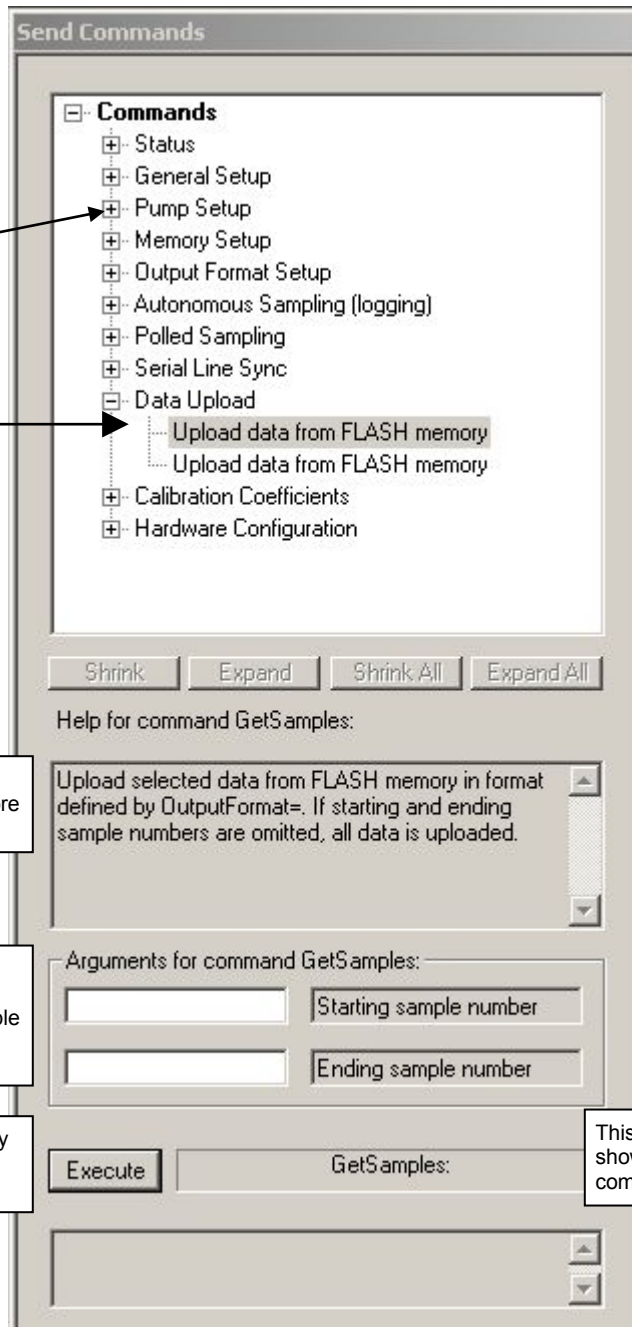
Send Commands

Commands
Status
General Setup
Pump Setup
Memory Setup
Output Format Setup
Autonomous Sampling (logging)
Polled Sampling
Serial Line Sync
Data Upload
Upload data from FLASH memory
Upload data from FLASH memory
Calibration Coefficients
Hardware Configuration

Shrink | Expand | Shrink All | Expand All

Help for command GetSamples:

re

Upload selected data from FLASH memory in format defined by OutputFormat=. If starting and ending sample numbers are omitted, all data is uploaded.

ple

Arguments for command GetSamples:

Starting sample number

Ending sample number

y

Execute

GetSamples:

This
show
com